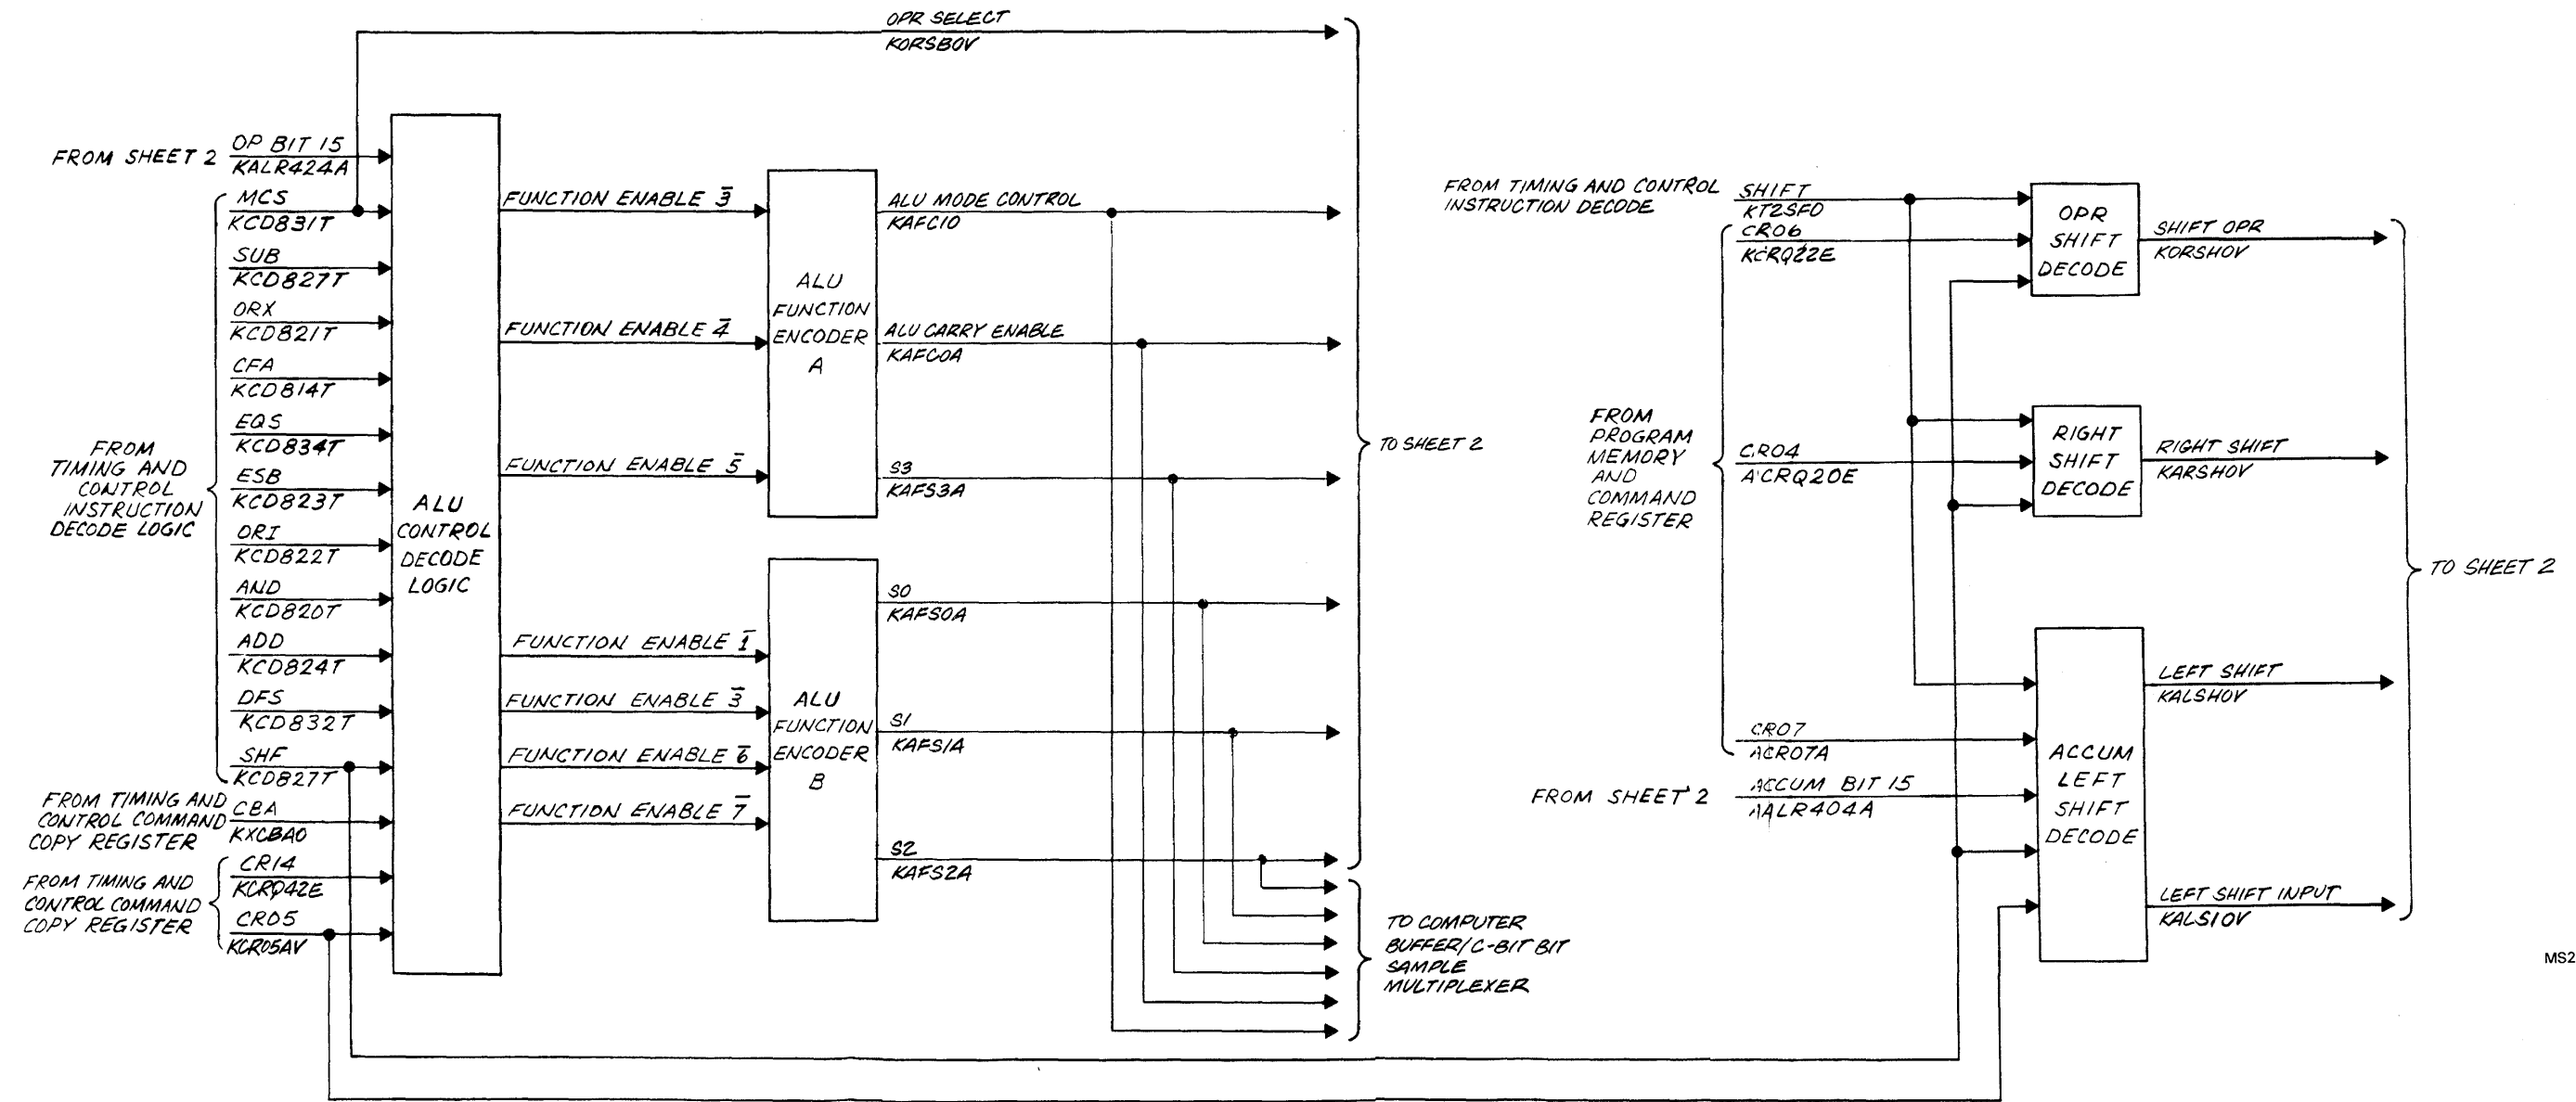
OPR SELECT
KORSBOV

FROM SHEET 2
OP BIT 15
KALR424A

FROM TIMING AND CONTROL INSTRUCTION DECODE LOGIC
MCS
KCD831T
SUB
KCD827T
ORX
KCD821T
CFA
KCD814T
EQS
KCD834T
ESB
KCD823T
ORI
KCD822T
AND
KCD820T
ADD
KCD824T
DFS
KCD832T
SHF
KCD827T

FROM TIMING AND CONTROL COMMAND COPY REGISTER
CBA
KXCBAO

FROM TIMING AND CONTROL COMMAND COPY REGISTER
CR14
KCRQ42E
CR05
KCR05AV

ALU CONTROL DECODE LOGIC

FUNCTION ENABLE $\bar{3}$
FUNCTION ENABLE $\bar{4}$
FUNCTION ENABLE $\bar{5}$
FUNCTION ENABLE $\bar{1}$
FUNCTION ENABLE $\bar{3}$
FUNCTION ENABLE $\bar{6}$
FUNCTION ENABLE $\bar{7}$

ALU FUNCTION ENCODER A
ALU FUNCTION ENCODER B

ALU MODE CONTROL
KAFCIO
ALU CARRY ENABLE
KAFCOA
S3
KAFS3A
S0
KAFS0A
S1
KAFS1A
S2
KAFS2A

TO SHEET 2

TO COMPUTER BUFFER/C-BIT BIT SAMPLE MULTIPLEXER

FROM TIMING AND CONTROL INSTRUCTION DECODE
SHIFT
KT2SFD

FROM PROGRAM MEMORY AND COMMAND REGISTER
CR06
KCRQ22E
CR04
ACRQ20E
CR07
ACR07A

FROM SHEET 2
ACCUM BIT 15
AALR404A

OPR SHIFT DECODE
RIGHT SHIFT DECODE
ACCUM LEFT SHIFT DECODE

SHIFT OPR
KORSHOV
RIGHT SHIFT
KARSHOV
LEFT SHIFT
KALSHOV
LEFT SHIFT INPUT
KALSIOV

TO SHEET 2

MS2